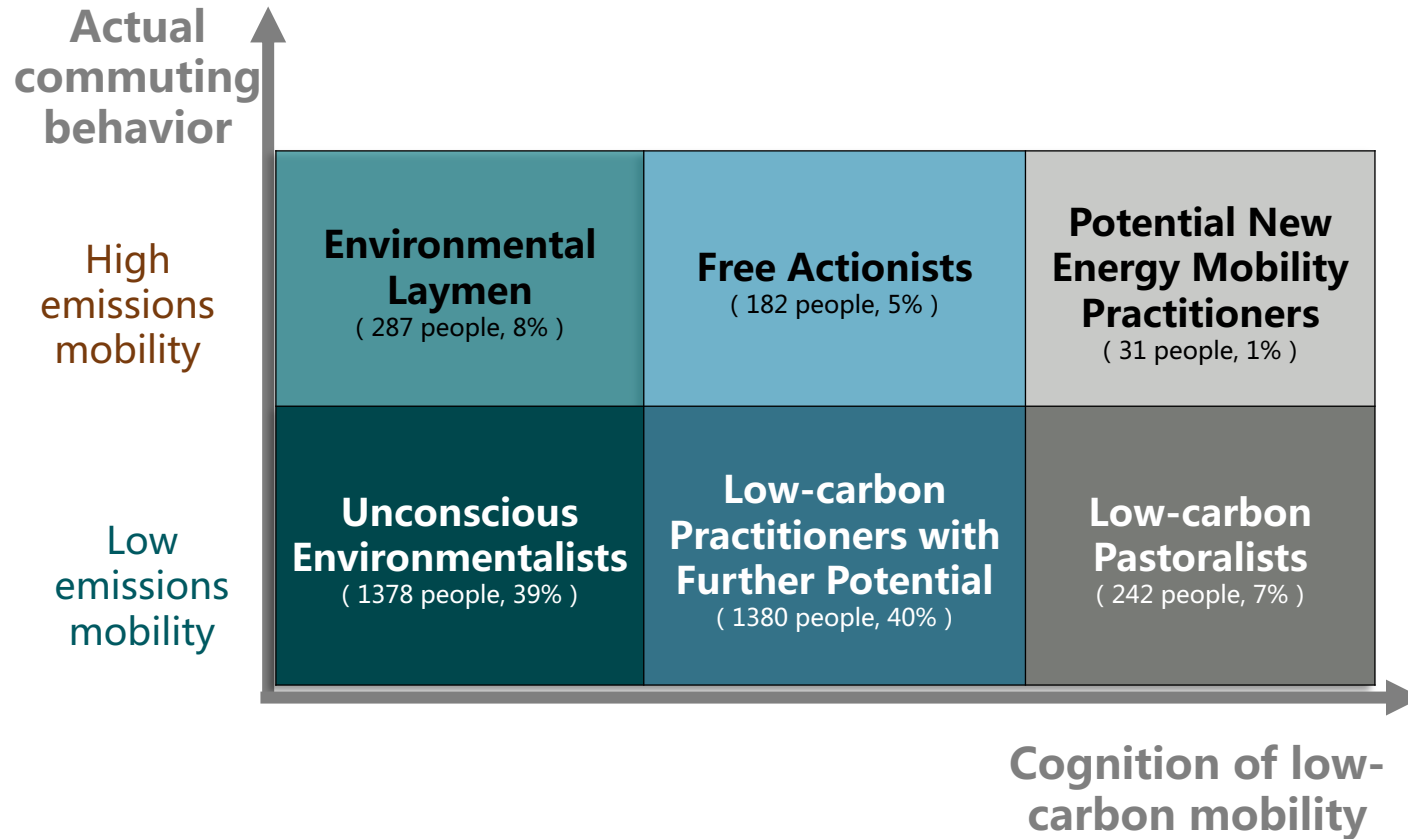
Actual commuting behavior

High emissions mobility

Low emissions mobility

| Environmental Laymen ( 287 people, 8% ) | Free Actionists ( 182 people, 5% ) | Potential New Energy Mobility Practitioners ( 31 people, 1% ) |
|---|---|---|
| Unconscious Environmentalists ( 1378 people, 39% ) | Low-carbon Practitioners with Further Potential ( 1380 people, 40% ) | Low-carbon Pastoralists ( 242 people, 7% ) |

Cognition of low-carbon mobility